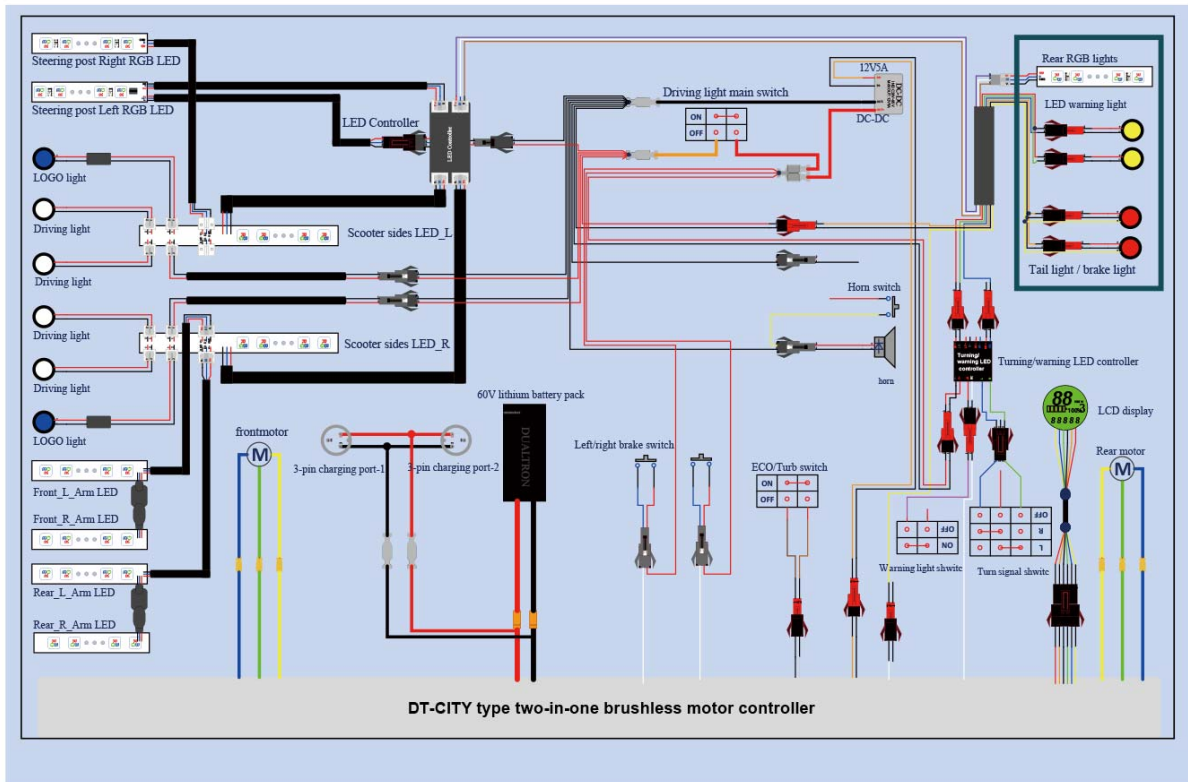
Steering post Right RGB LED

Steering post Left RGB LED

LED Controller

LED Controller

Driving light main switch

ON

OFF

12V5A

DC-DC

DC-DC

Rear RGB lights

LED warning light

Tail light / brake light

LOGO light

Driving light

Driving light

Scooter sides LED_L

Horn switch

Driving light

Driving light

Scooter sides LED_R

horn

Turning/warning LED controller

LOGO light

60V lithium battery pack

DUALTRON

LCD display

88

frontmotor

M

3-pin charging port-1

3-pin charging port-2

Left/right brake switch

ECO/Turb switch

ON

OFF

Rear motor

M

Front_L_Arm LED

Front_R_Arm LED

OFF

ON

R

L

Warning light shwitc

Turn signal shwitc

Rear_L_Arm LED

Rear_R_Arm LED

DT-CITY type two-in-one brushless motor controller